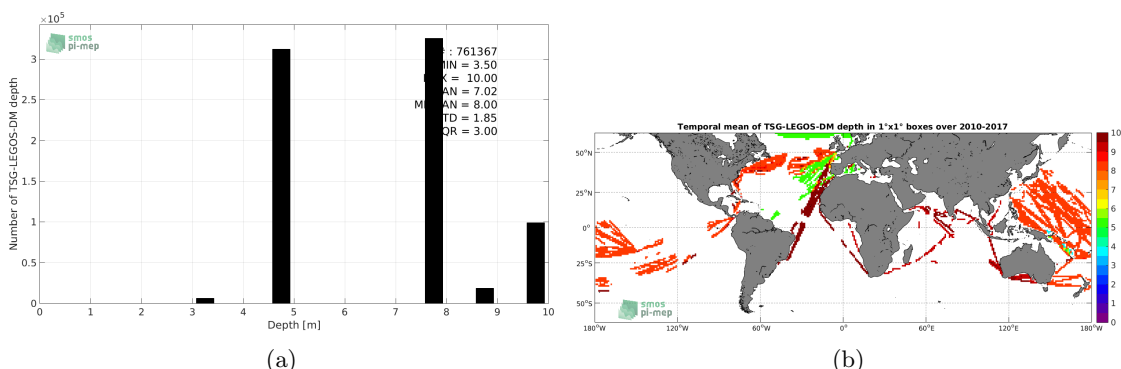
$\times10^5$

smos
pi-mep

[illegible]e : 761367
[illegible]MIN = 3.50
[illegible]X = 10.00
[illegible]AN = 7.02
M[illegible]AN = 8.00
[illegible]TD = 1.85
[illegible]QR = 3.00

Number of TSG-LEGOS-DM depth

3
2.5
2
1.5
1
0.5
0

0 1 2 3 4 5 6 7 8 9 10

Depth [m]

(a)

Temporal mean of TSG-LEGOS-DM depth in 1°x1° boxes over 2010-2017

50°N
25°N
0°
25°S
50°S

180°W 120°W 60°W 0° 60°E 120°E 180°W

smos
pi-mep

10
9
8
7
6
5
4
3
2
1
0

(b)